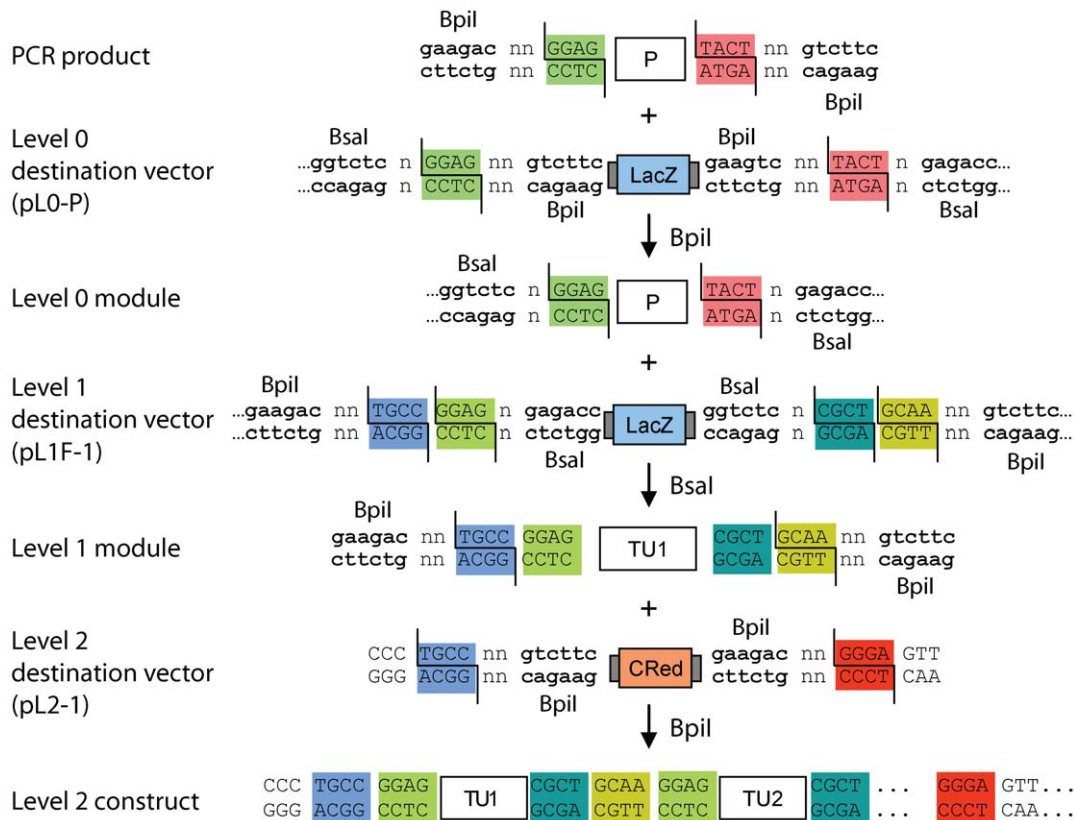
PCR product

BpiI
gaagac nn GGAG P TACT nn gtcttc
cttctg nn CCTC ATGA nn cagaag
BpiI

+

Level 0 destination vector (pL0-P)

BsaI BpiI
...ggtctc n GGAG nn gtcttc LacZ gaagtc nn TACT n gagacc...
...ccagag n CCTC nn cagaag cttctg nn ATGA n ctctgg...
BpiI BsaI

BpiI

Level 0 module

BsaI
...ggtctc n GGAG P TACT n gagacc...
...ccagag n CCTC ATGA n ctctgg...
BsaI

+

Level 1 destination vector (pL1F-1)

BpiI BsaI
...gaagac nn TGCC GGAG n gagacc LacZ ggtctc n CGCT GCAA nn gtcttc...
...cttctg nn ACGG CCTC n ctctgg ccagag n GCGA CGTT nn cagaag...
BsaI BpiI

BsaI

Level 1 module

BpiI
gaagac nn TGCC GGAG TU1 CGCT GCAA nn gtcttc
cttctg nn ACGG CCTC GCGA CGTT nn cagaag
BpiI

+

Level 2 destination vector (pL2-1)

BpiI
CCC TGCC nn gtcttc CRed gaagac nn GGGA GTT
GGG ACGG nn cagaag cttctg nn CCCT CAA
BpiI

BpiI

Level 2 construct

CCC TGCC GGAG TU1 CGCT GCAA GGAG TU2 CGCT ... GGGA GTT...
GGG ACGG CCTC GCGA CGTT CCTC GCGA ... CCCT CAA...